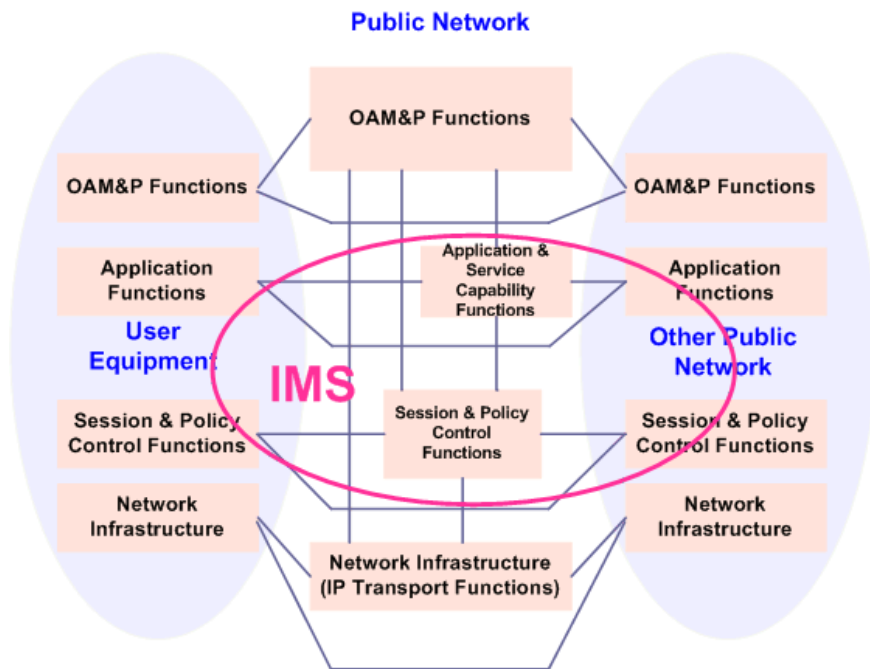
Public Network

OAM&P Functions

OAM&P Functions

OAM&P Functions

Application Functions

Application & Service Capability Functions

Application Functions

User Equipment

IMS

Other Public Network

Session & Policy Control Functions

Session & Policy Control Functions

Session & Policy Control Functions

Network Infrastructure

Network Infrastructure

Network Infrastructure (IP Transport Functions)